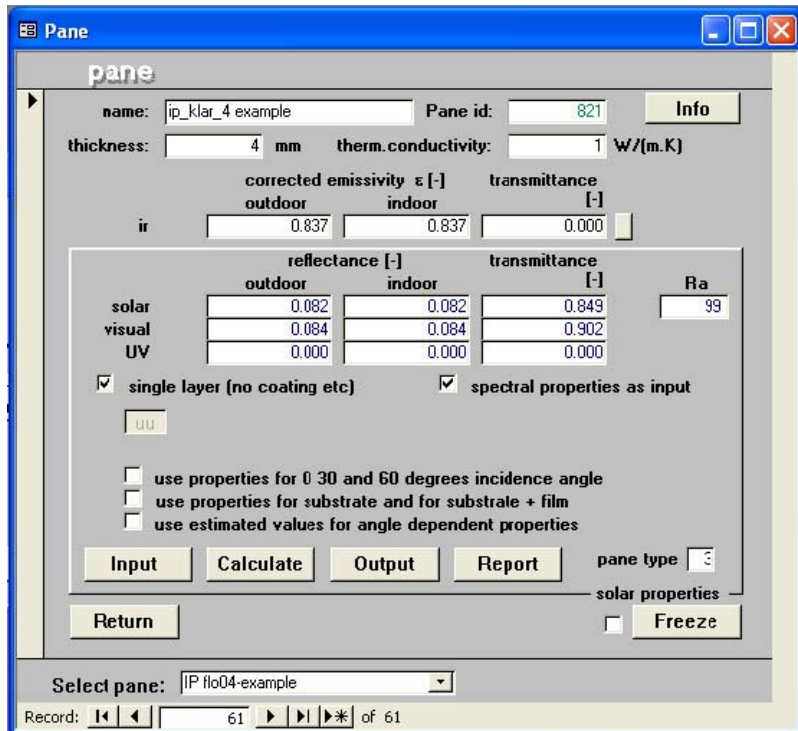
Pane

pane

name: ip_klar_4 example
Pane id: 821
Info

thickness: 4 mm
therm.conductivity: 1 W/(m.K)

corrected emissivity ε [-]
outdoor indoor
transmittance [-]

ir 0.837 0.837 0.000

reflectance [-]
outdoor indoor
transmittance [-]
Ra

| | outdoor | indoor | transmittance [-] | Ra |
|---|---|---|---|---|
| solar | 0.082 | 0.082 | 0.849 | 99 |
| visual | 0.084 | 0.084 | 0.902 | |
| UV | 0.000 | 0.000 | 0.000 | |

☑ single layer (no coating etc)
☑ spectral properties as input

uu

☐ use properties for 0 30 and 60 degrees incidence angle
☐ use properties for substrate and for substrate + film
☐ use estimated values for angle dependent properties

Input Calculate Output Report
pane type 3

solar properties
Return
☐ Freeze

Select pane: IP flo04-example

Record: 61 of 61